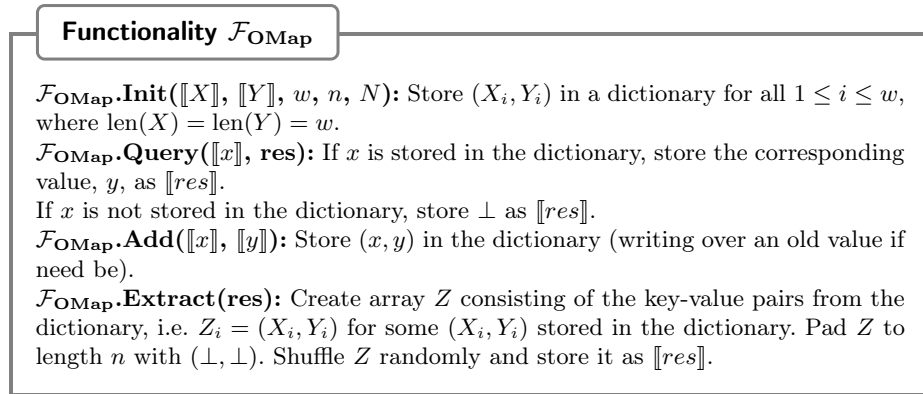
Functionality $\mathcal{F}_{\mathbf{OMap}}$

$\mathcal{F}_{\mathbf{OMap}}$.**Init**($[\![X]\!]$, $[\![Y]\!]$, $w$, $n$, $N$): Store $(X_i, Y_i)$ in a dictionary for all $1 \leq i \leq w$, where $\mathrm{len}(X) = \mathrm{len}(Y) = w$.
$\mathcal{F}_{\mathbf{OMap}}$.**Query**($[\![x]\!]$, **res**): If $x$ is stored in the dictionary, store the corresponding value, $y$, as $[\![res]\!]$.
If $x$ is not stored in the dictionary, store $\perp$ as $[\![res]\!]$.
$\mathcal{F}_{\mathbf{OMap}}$.**Add**($[\![x]\!]$, $[\![y]\!]$): Store $(x, y)$ in the dictionary (writing over an old value if need be).
$\mathcal{F}_{\mathbf{OMap}}$.**Extract**(**res**): Create array $Z$ consisting of the key-value pairs from the dictionary, i.e. $Z_i = (X_i, Y_i)$ for some $(X_i, Y_i)$ stored in the dictionary. Pad $Z$ to length $n$ with $(\perp, \perp)$. Shuffle $Z$ randomly and store it as $[\![res]\!]$.